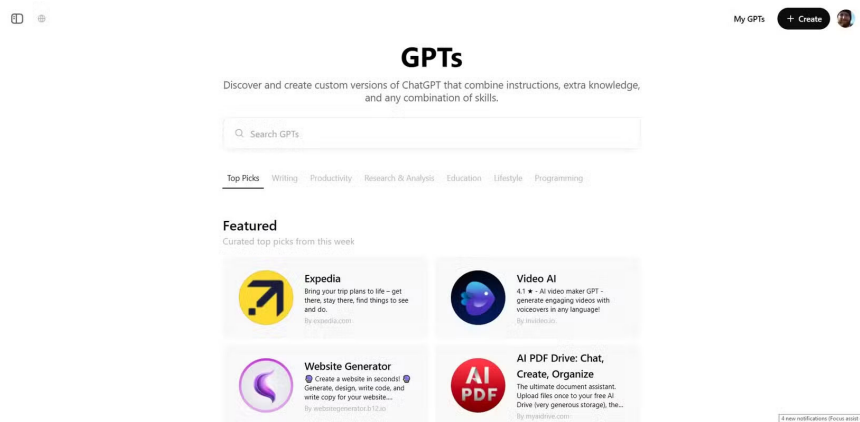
My GPTs

+ Create

GPTs

Discover and create custom versions of ChatGPT that combine instructions, extra knowledge, and any combination of skills.

Search GPTs

Top Picks Writing Productivity Research & Analysis Education Lifestyle Programming

Featured

Curated top picks from this week

Expedia

Bring your trip plans to life – get there, stay there, find things to see and do.

By expedia.com

Video AI

4.1 ★ - AI video maker GPT - generate engaging videos with voiceovers in any language!

By invideo.io

Website Generator

Create a website in seconds! Generate, design, write code, and write copy for your website....

By websitegenerator.b12.io

AI PDF Drive: Chat, Create, Organize

The ultimate document assistant. Upload files once to your free AI Drive (very generous storage), the...

By myaidrive.com

AI PDF

4 new notifications (Focus assist)